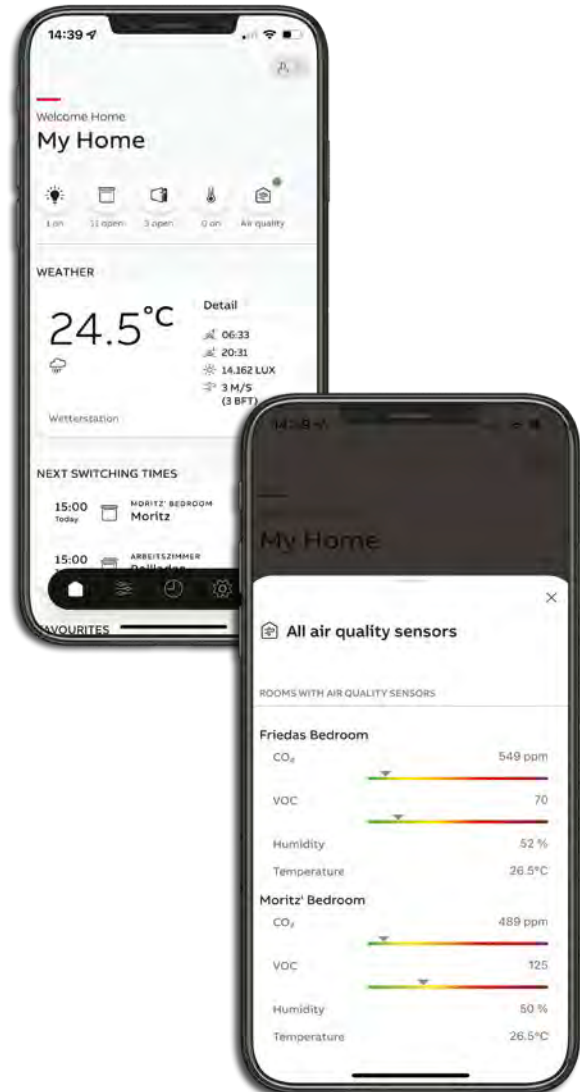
14:39

Welcome Home
My Home

1 on
11 open
3 open
0 on
Air quality

WEATHER

24.5°C

Detail
06:33
20:31
14.162 LUX
3 M/S
(3 BFT)

Wetterstation

NEXT SWITCHING TIMES

15:00
Today
MORITZ' BEDROOM
Moritz

15:00
ARBEITSZIMMER
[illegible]

FAVOURITES

14:39

My Home

×

All air quality sensors

ROOMS WITH AIR QUALITY SENSORS

Friedas Bedroom
$CO_2$ 549 ppm
VOC 70
Humidity 52 %
Temperature 26.5°C

Moritz' Bedroom
$CO_2$ 489 ppm
VOC 125
Humidity 50 %
Temperature 26.5°C